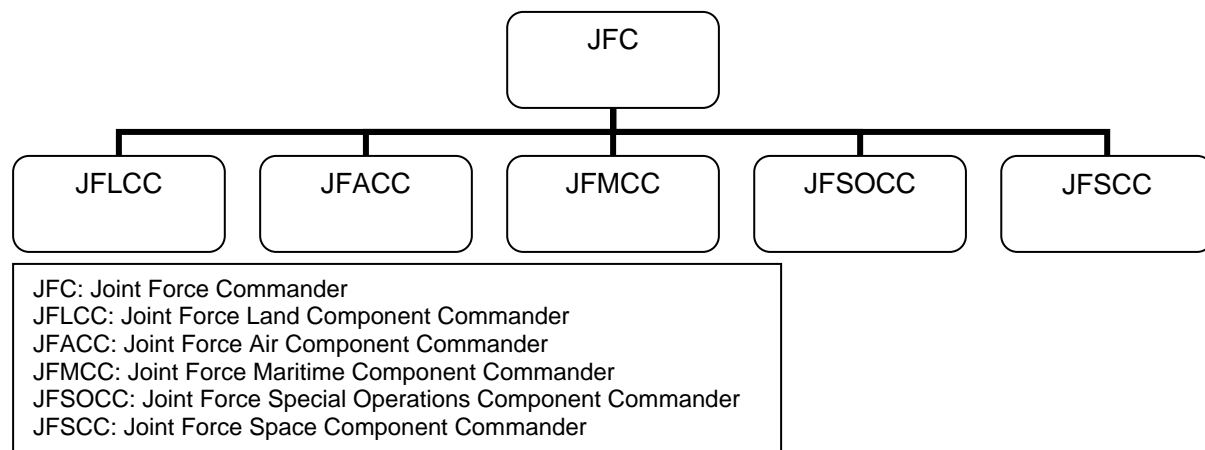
JFC

JFLCC

JFACC

JFMCC

JFSOCC

JFSCC

JFC: Joint Force Commander
JFLCC: Joint Force Land Component Commander
JFACC: Joint Force Air Component Commander
JFMCC: Joint Force Maritime Component Commander
JFSOCC: Joint Force Special Operations Component Commander
JFSCC: Joint Force Space Component Commander